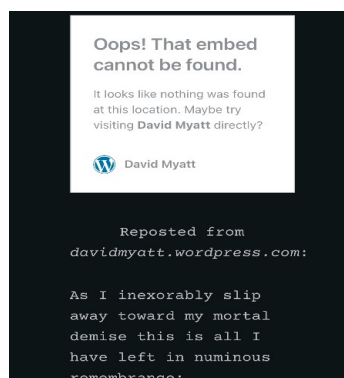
Oops! That embed cannot be found.

It looks like nothing was found at this location. Maybe try visiting **David Myatt** directly?

David Myatt

Reposted from *davidmyatt.wordpress.com*:

As I inexorably slip away toward my mortal demise this is all I have left in numinous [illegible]